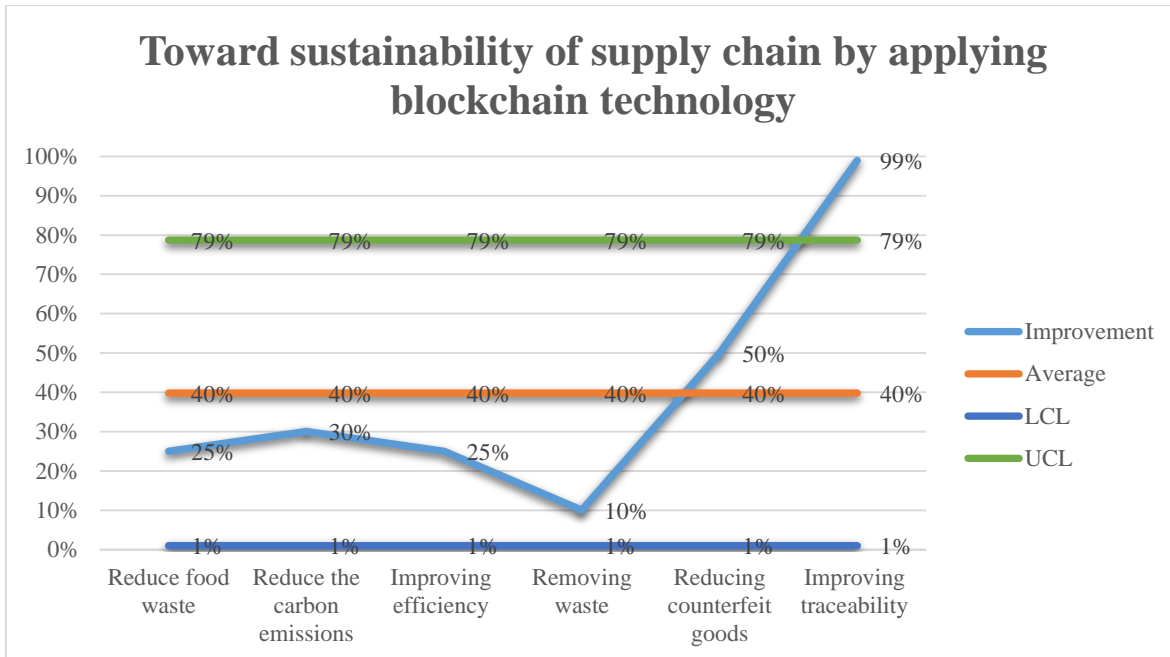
Toward sustainability of supply chain by applying blockchain technology

100%
90%
80%
70%
60%
50%
40%
30%
20%
10%
0%

79% 79% 79% 79% 79% 79%
99%
50%
40% 40% 40% 40% 40% 40%
25% 30% 25%
10%
1% 1% 1% 1% 1% 1%

Reduce food waste
Reduce the carbon emissions
Improving efficiency
Removing waste
Reducing counterfeit goods
Improving traceability

Improvement
Average
LCL
UCL